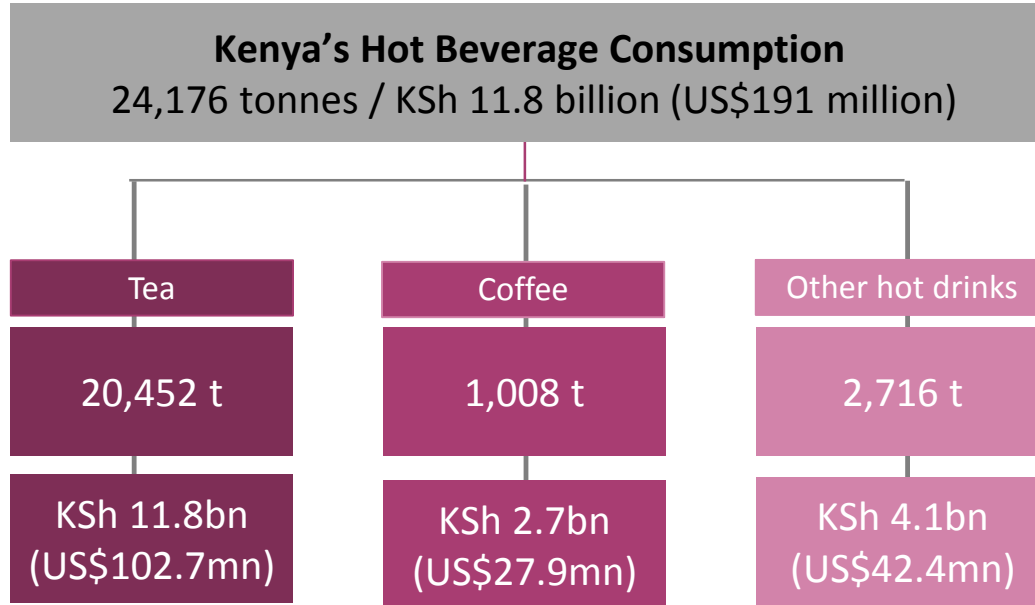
**Kenya’s Hot Beverage Consumption**
24,176 tonnes / KSh 11.8 billion (US$191 million)

Tea

20,452 t

KSh 11.8bn (US$102.7mn)

Coffee

1,008 t

KSh 2.7bn (US$27.9mn)

Other hot drinks

2,716 t

KSh 4.1bn (US$42.4mn)